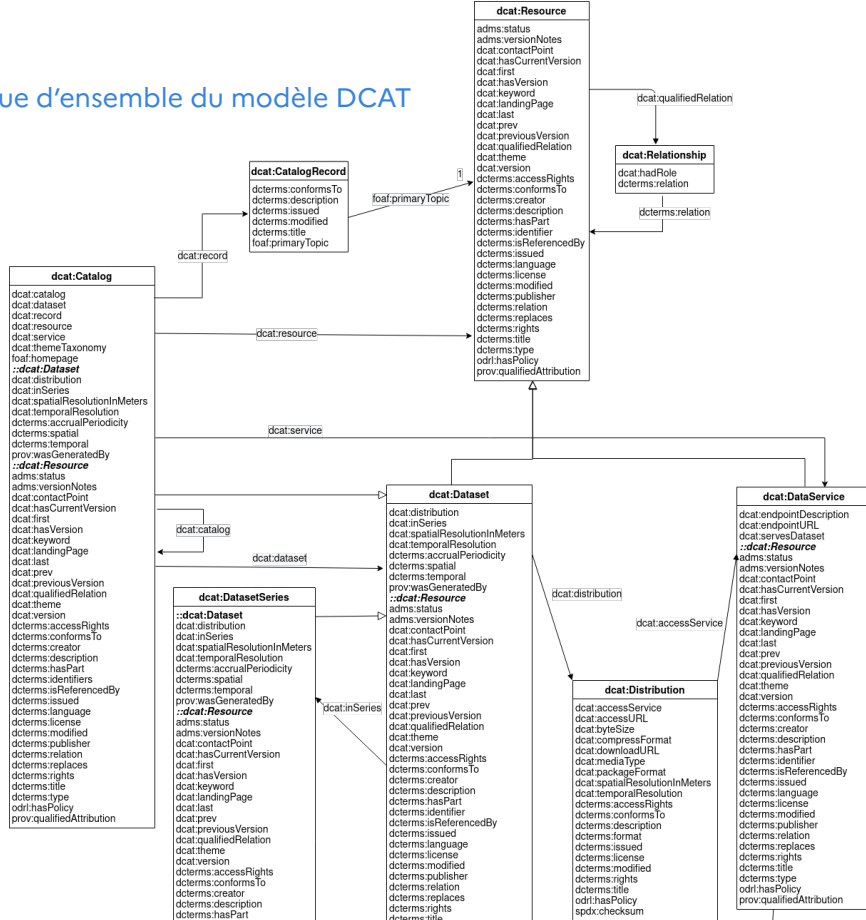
ue d'ensemble du modèle DCAT

dcat:Resource
adms:status
adms:versionNotes
dcat:contactPoint
dcat:hasCurrentVersion
dcat:first
dcat:hasVersion
dcat:keyword
dcat:landingPage
dcat:last
dcat:prev
dcat:previousVersion
dcat:qualifiedRelation
dcat:theme
dcat:version
dcterms:accessRights
dcterms:conformsTo
dcterms:creator
dcterms:description
dcterms:hasPart
dcterms:identifier
dcterms:isReferencedBy
dcterms:issued
dcterms:language
dcterms:license
dcterms:modified
dcterms:publisher
dcterms:relation
dcterms:replaces
dcterms:rights
dcterms:title
dcterms:type
odrl:hasPolicy
prov:qualifiedAttribution

dcat:qualifiedRelation

dcat:Relationship
dcat:hadRole
dcterms:relation

dcterms:relation

dcat:CatalogRecord
dcterms:conformsTo
dcterms:description
dcterms:issued
dcterms:modified
dcterms:title
foaf:primaryTopic

foaf:primaryTopic
1

dcat:record

dcat:Catalog
dcat:catalog
dcat:dataset
dcat:record
dcat:resource
dcat:service
dcat:themeTaxonomy
foaf:homepage
::dcat:Dataset
dcat:distribution
dcat:inSeries
dcat:spatialResolutionInMeters
dcat:temporalResolution
dcterms:accrualPeriodicity
dcterms:spatial
dcterms:temporal
prov:wasGeneratedBy
::dcat:Resource
adms:status
adms:versionNotes
dcat:contactPoint
dcat:hasCurrentVersion
dcat:first
dcat:hasVersion
dcat:keyword
dcat:landingPage
dcat:last
dcat:prev
dcat:previousVersion
dcat:qualifiedRelation
dcat:theme
dcat:version
dcterms:accessRights
dcterms:conformsTo
dcterms:creator
dcterms:description
dcterms:hasPart
dcterms:identifiers
dcterms:isReferencedBy
dcterms:issued
dcterms:language
dcterms:license
dcterms:modified
dcterms:publisher
dcterms:relation
dcterms:replaces
dcterms:rights
dcterms:title
dcterms:type
odrl:hasPolicy
prov:qualifiedAttribution

dcat:resource

dcat:service

dcat:catalog

dcat:dataset

dcat:Dataset
dcat:distribution
dcat:inSeries
dcat:spatialResolutionInMeters
dcat:temporalResolution
dcterms:accrualPeriodicity
dcterms:spatial
dcterms:temporal
prov:wasGeneratedBy
::dcat:Resource
adms:status
adms:versionNotes
dcat:contactPoint
dcat:hasCurrentVersion
dcat:first
dcat:hasVersion
dcat:keyword
dcat:landingPage
dcat:last
dcat:prev
dcat:previousVersion
dcat:qualifiedRelation
dcat:theme
dcat:version
dcterms:accessRights
dcterms:conformsTo
dcterms:creator
dcterms:description
dcterms:hasPart
dcterms:identifier
dcterms:isReferencedBy
dcterms:issued
dcterms:language
dcterms:license
dcterms:modified
dcterms:publisher
dcterms:relation
dcterms:replaces
dcterms:rights
dcterms:title

dcat:DatasetSeries
::dcat:Dataset
dcat:distribution
dcat:inSeries
dcat:spatialResolutionInMeters
dcat:temporalResolution
dcterms:accrualPeriodicity
dcterms:spatial
dcterms:temporal
prov:wasGeneratedBy
::dcat:Resource
adms:status
adms:versionNotes
dcat:contactPoint
dcat:hasCurrentVersion
dcat:first
dcat:hasVersion
dcat:keyword
dcat:landingPage
dcat:last
dcat:prev
dcat:previousVersion
dcat:qualifiedRelation
dcat:theme
dcat:version
dcterms:accessRights
dcterms:conformsTo
dcterms:creator
dcterms:description
dcterms:hasPart

dcat:inSeries

dcat:distribution

dcat:accessService

dcat:Distribution
dcat:accessService
dcat:accessURL
dcat:byteSize
dcat:compressFormat
dcat:downloadURL
dcat:mediaType
dcat:packageFormat
dcat:spatialResolutionInMeters
dcat:temporalResolution
dcterms:accessRights
dcterms:conformsTo
dcterms:description
dcterms:format
dcterms:issued
dcterms:license
dcterms:modified
dcterms:rights
dcterms:title
odrl:hasPolicy
spdx:checksum

dcat:DataService
dcat:endpointDescription
dcat:endpointURL
dcat:servesDataset
::dcat:Resource
adms:status
adms:versionNotes
dcat:contactPoint
dcat:hasCurrentVersion
dcat:first
dcat:hasVersion
dcat:keyword
dcat:landingPage
dcat:last
dcat:prev
dcat:previousVersion
dcat:qualifiedRelation
dcat:theme
dcat:version
dcterms:accessRights
dcterms:conformsTo
dcterms:creator
dcterms:description
dcterms:hasPart
dcterms:identifier
dcterms:isReferencedBy
dcterms:issued
dcterms:language
dcterms:license
dcterms:modified
dcterms:publisher
dcterms:relation
dcterms:replaces
dcterms:rights
dcterms:title
dcterms:type
odrl:hasPolicy
prov:qualifiedAttribution